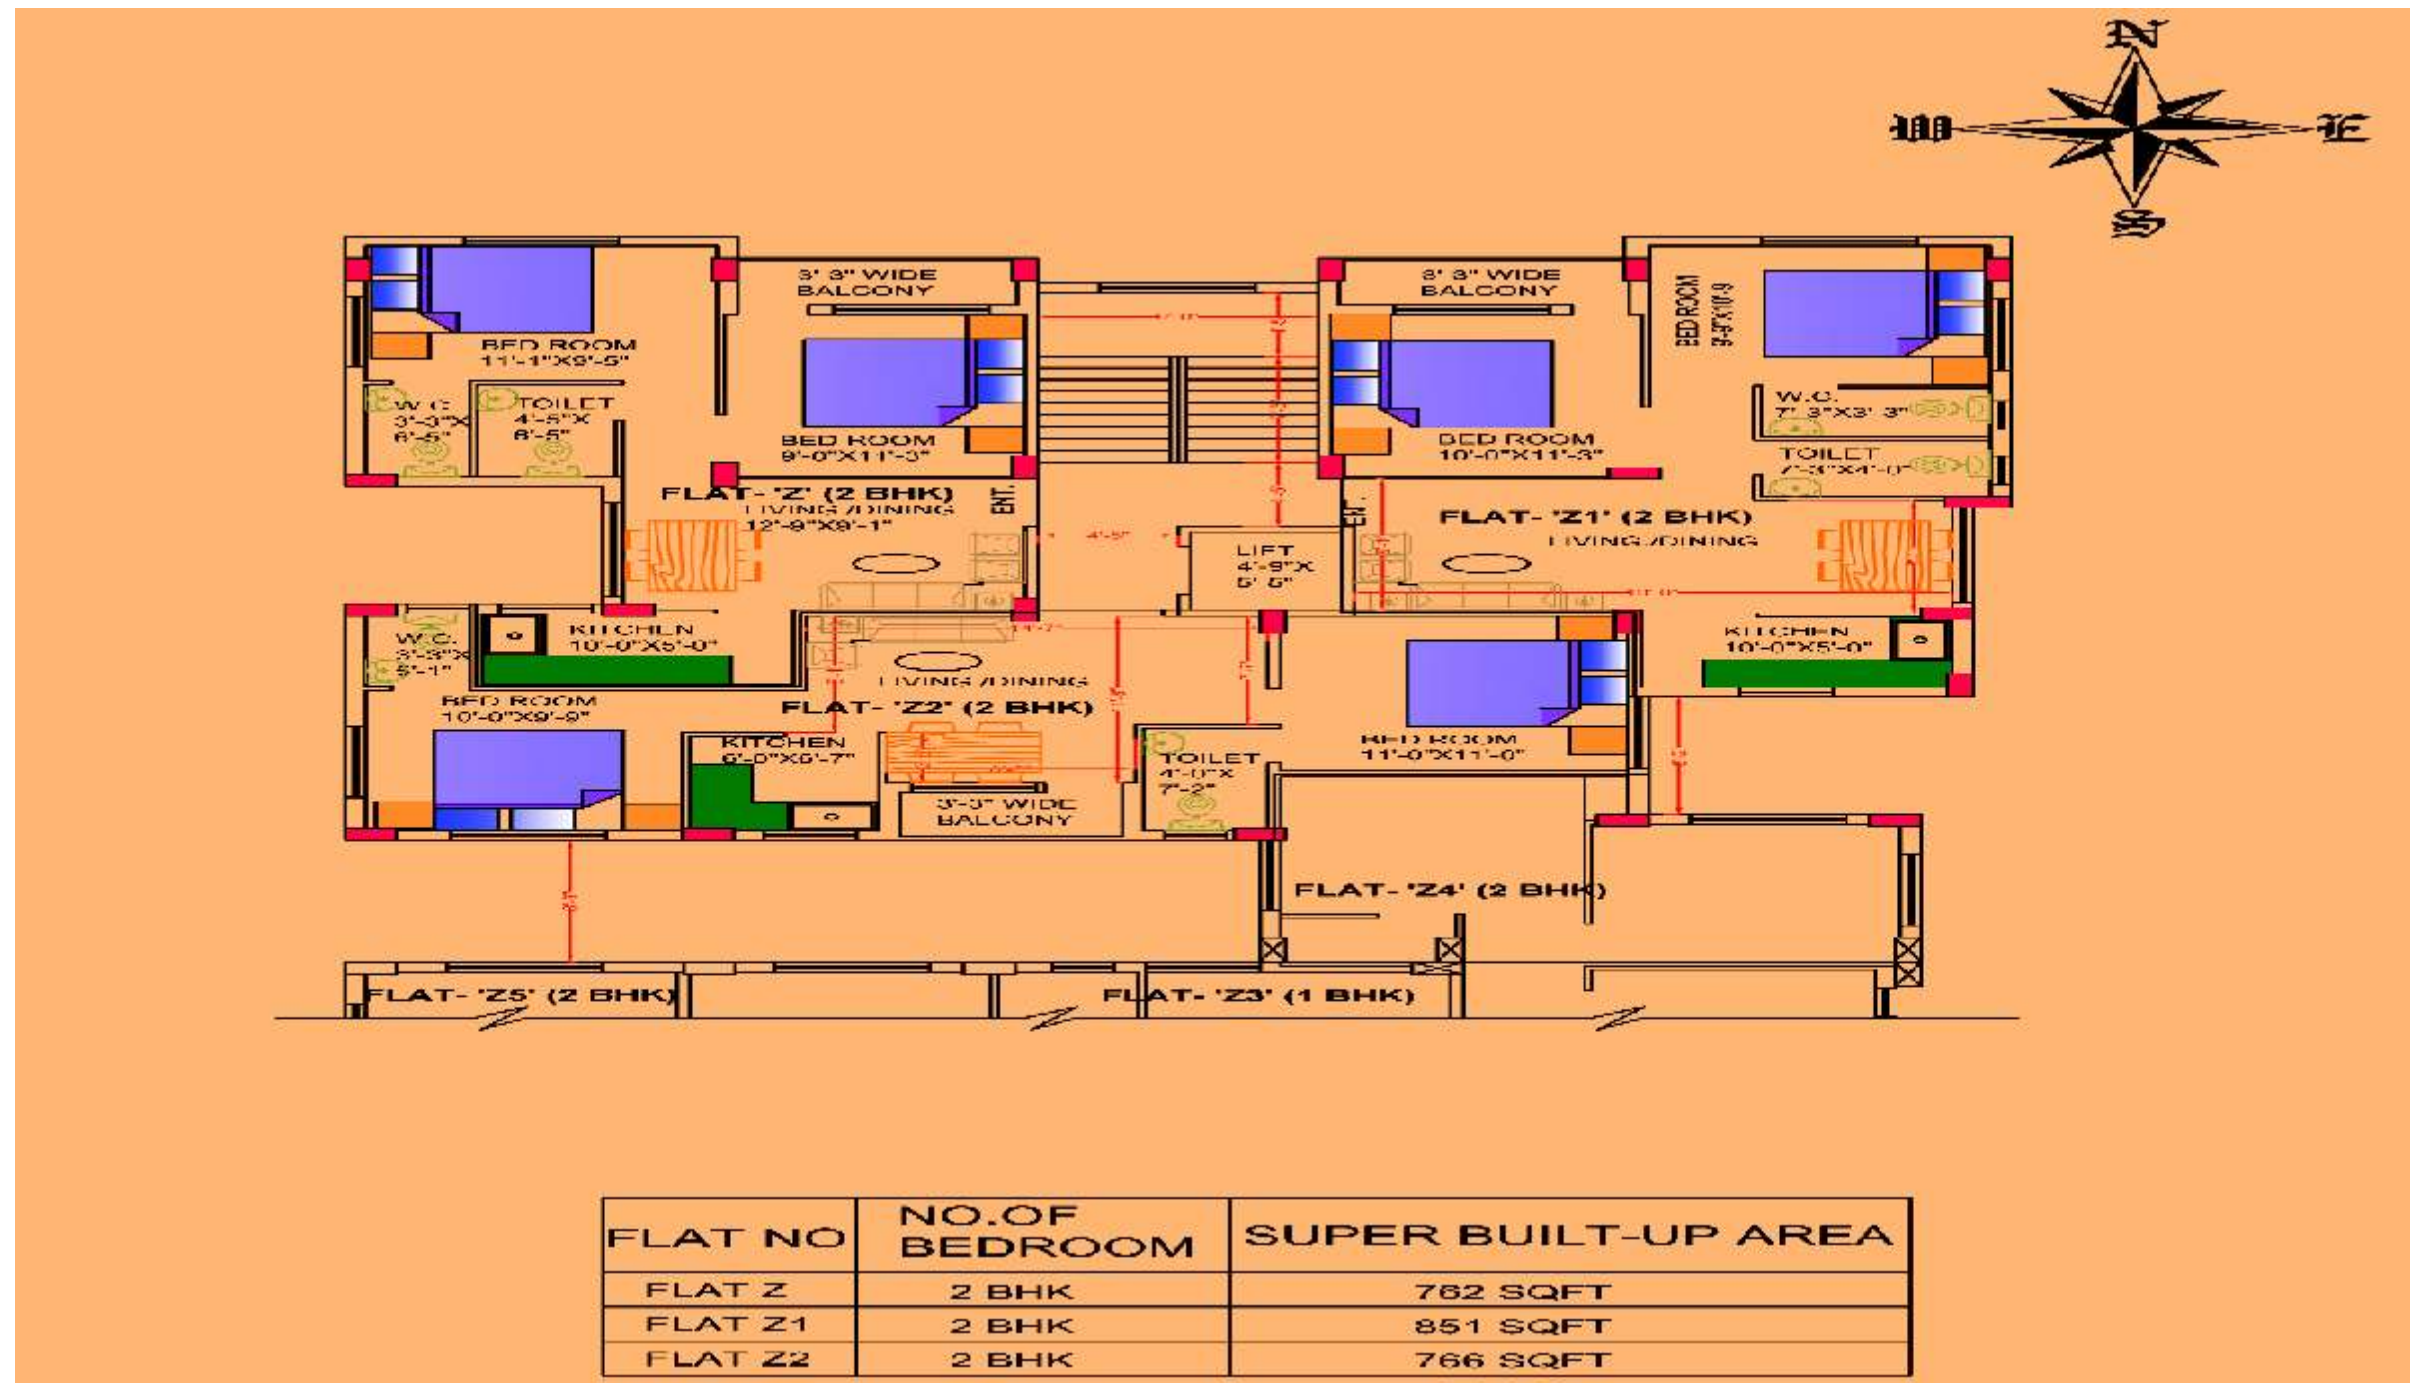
N
W
E
S

3' 3" WIDE BALCONY

BED ROOM 11'-1"X9'-5"

W.C. 3'-3"X 6'-5"

TOILET 4'-5"X 6'-5"

BED ROOM 9'-0"X11'-3"

FLAT- 'Z' (2 BHK)
LIVING/DINING 12'-9"X9'-1"

ENT.

3' 3" WIDE BALCONY

BED ROOM 9'-6"X10'-9

BED ROOM 10'-0"X11'-3"

W.C. 7' 3"X3' 3"

TOILET 7'-3"X4'-0"

ENT.

FLAT- 'Z1' (2 BHK)
LIVING/DINING

LIFT 4'-9"X 5' 5"

W.C. 3'-3"X 5'-1"

KITCHEN 10'-0"X5'-0"

BED ROOM 10'-0"X9'-9"

LIVING/DINING

FLAT- 'Z2' (2 BHK)

KITCHEN 6'-0"X5'-7"

3'-3" WIDE BALCONY

TOILET 4'-0"X 7'-2"

BED ROOM 11'-0"X11'-0"

KITCHEN 10'-0"X5'-0"

FLAT- 'Z4' (2 BHK)

FLAT- 'Z5' (2 BHK)

FLAT- 'Z3' (1 BHK)

| FLAT NO | NO.OF BEDROOM | SUPER BUILT-UP AREA |
|---|---|---|
| FLAT Z | 2 BHK | 762 SQFT |
| FLAT Z1 | 2 BHK | 851 SQFT |
| FLAT Z2 | 2 BHK | 766 SQFT |